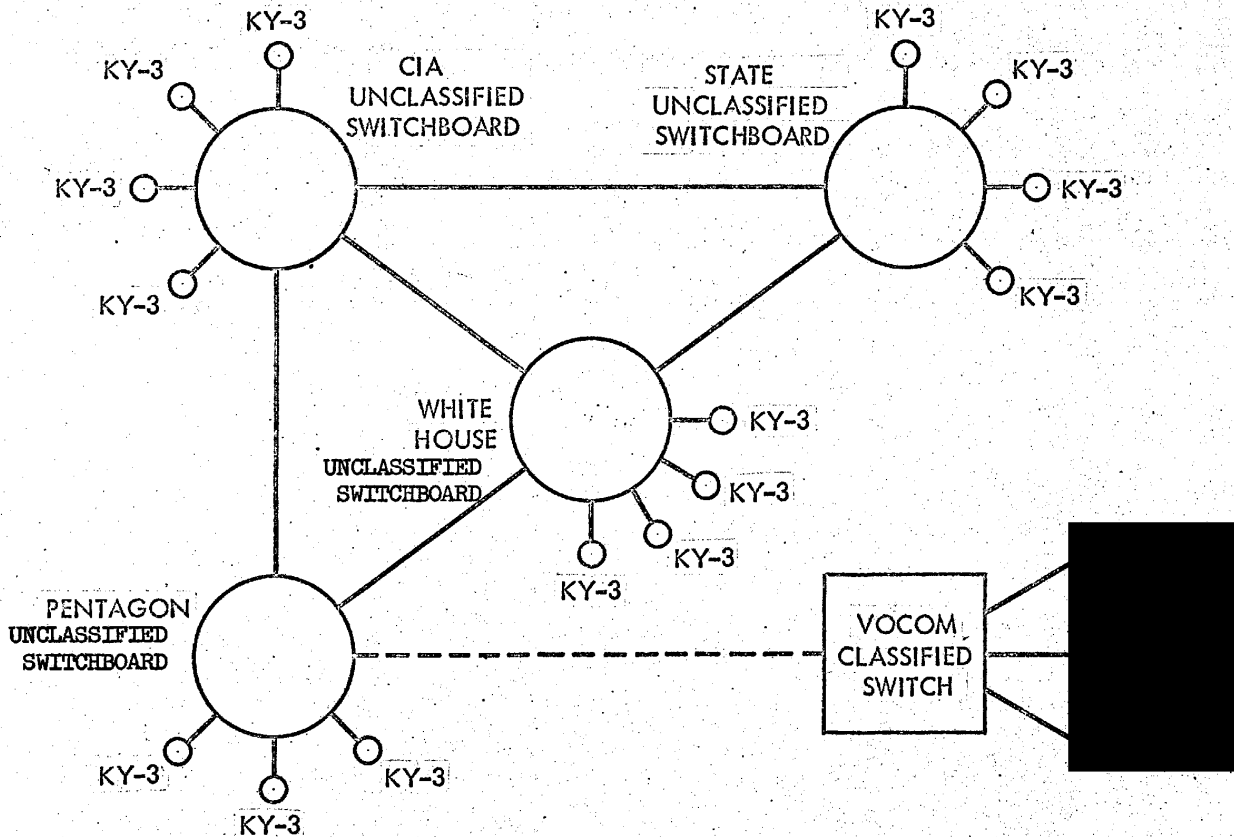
KY-3

KY-3

KY-3

KY-3

CIA UNCLASSIFIED SWITCHBOARD

KY-3

KY-3

STATE UNCLASSIFIED SWITCHBOARD

KY-3

KY-3

WHITE HOUSE UNCLASSIFIED SWITCHBOARD

KY-3

KY-3

KY-3

KY-3

PENTAGON UNCLASSIFIED SWITCHBOARD

VOCOM CLASSIFIED SWITCH

KY-3

KY-3

KY-3